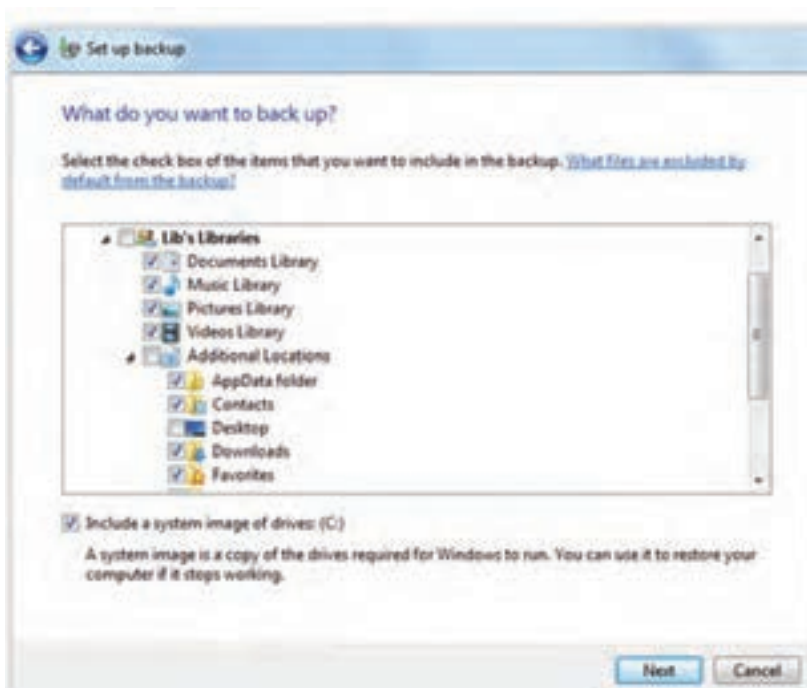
Set up backup

What do you want to back up?

Select the check box of the items that you want to include in the backup. What files are excluded by default from the backup?

Lib's Libraries
Documents Library
Music Library
Pictures Library
Videos Library
Additional Locations
AppData folder
Contacts
Desktop
Downloads
Favorites

Include a system image of drives: (C:)

A system image is a copy of the drives required for Windows to run. You can use it to restore your computer if it stops working.

Next
Cancel